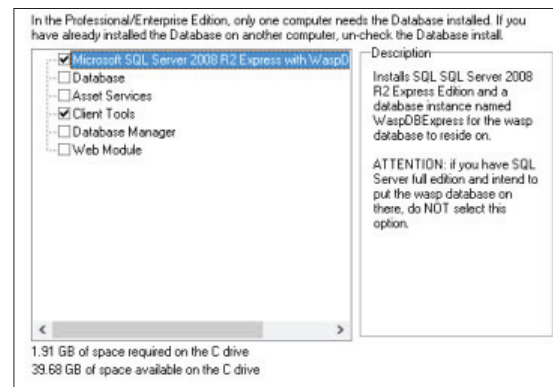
In the Professional/Enterprise Edition, only one computer needs the Database installed. If you have already installed the Database on another computer, un-check the Database install.

Microsoft SQL Server 2008 R2 Express with WaspD
Database
Asset Services
Client Tools
Database Manager
Web Module

Description

Installs SQL SQL Server 2008 R2 Express Edition and a database instance named WaspDBExpress for the wasp database to reside on.

ATTENTION: if you have SQL Server full edition and intend to put the wasp database on there, do NOT select this option.

<
>

1.91 GB of space required on the C drive
39.68 GB of space available on the C drive